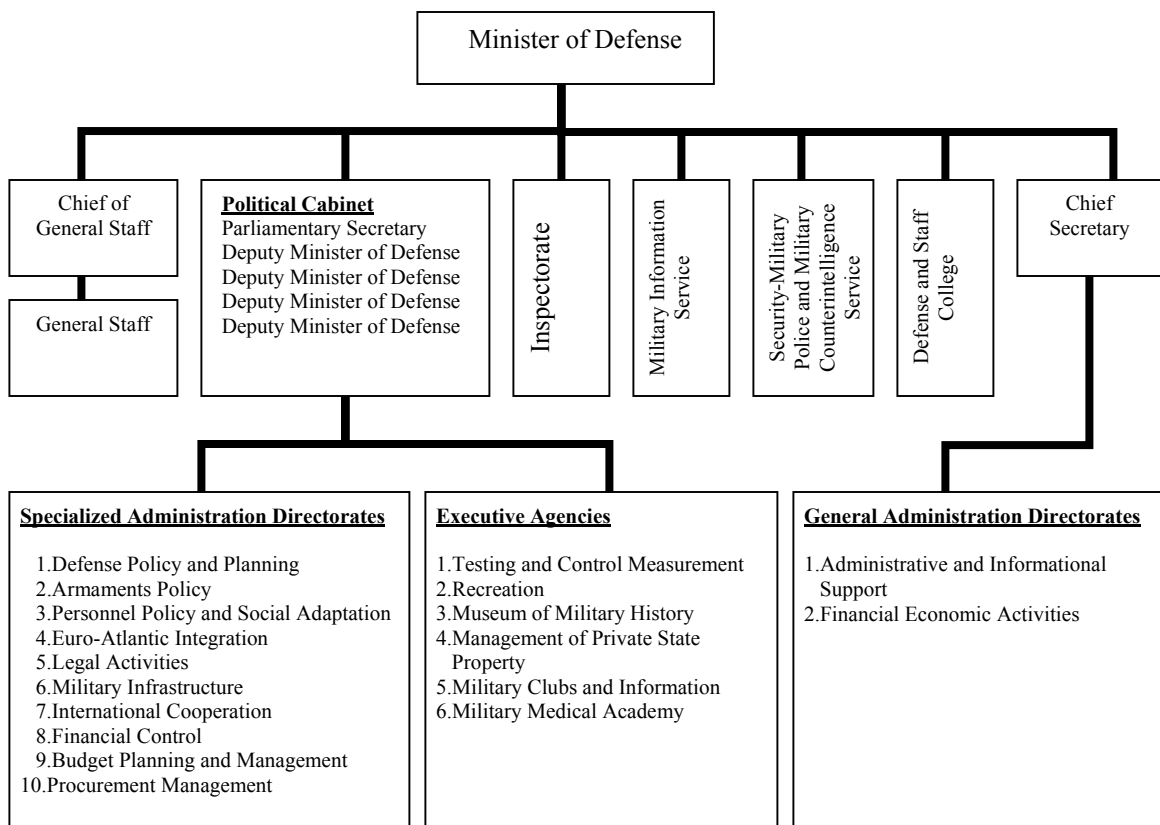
Minister of Defense

Chief of General Staff

General Staff

Political Cabinet
Parliamentary Secretary
Deputy Minister of Defense
Deputy Minister of Defense
Deputy Minister of Defense
Deputy Minister of Defense

Inspectorate

Military Information Service

Security-Military Police and Military Counterintelligence Service

Defense and Staff College

Chief Secretary

Specialized Administration Directorates

1.Defense Policy and Planning
2.Armaments Policy
3.Personnel Policy and Social Adaptation
4.Euro-Atlantic Integration
5.Legal Activities
6.Military Infrastructure
7.International Cooperation
8.Financial Control
9.Budget Planning and Management
10.Procurement Management

Executive Agencies

1.Testing and Control Measurement
2.Recreation
3.Museum of Military History
4.Management of Private State Property
5.Military Clubs and Information
6.Military Medical Academy

General Administration Directorates

1.Administrative and Informational Support
2.Financial Economic Activities